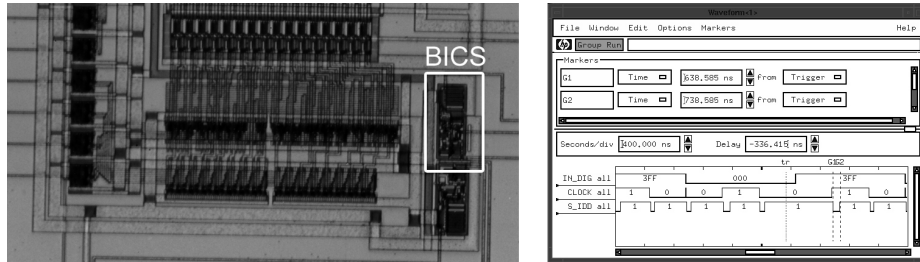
BICS

Waveform<1>

File Window Edit Options Markers Help

Group Run

Markers

G1 Time 638.585 ns From Trigger

G2 Time 738.585 ns From Trigger

Seconds/div 400.000 ns Delay -336.415 ns

tr G1G2

IN_DIG all 3FF 000 3FF

CLOCK all 1 0 0 1 0 1 0

S_IDD all 1 1 1 1 1 1 1